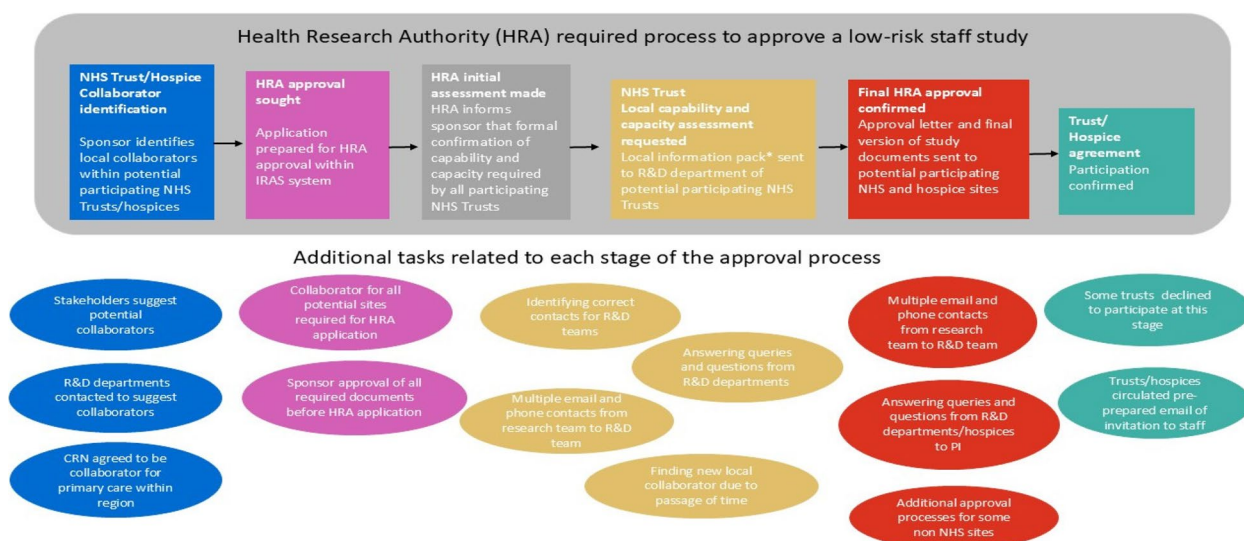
Health Research Authority (HRA) required process to approve a low-risk staff study

**NHS Trust/Hospice Collaborator identification**
Sponsor identifies local collaborators within potential participating NHS Trusts/hospices

**HRA approval sought**
Application prepared for HRA approval within IRAS system

**HRA initial assessment made**
HRA informs sponsor that formal confirmation of capability and capacity required by all participating NHS Trusts

**NHS Trust Local capability and capacity assessment requested**
Local information pack* sent to R&D department of potential participating NHS Trusts

**Final HRA approval confirmed**
Approval letter and final version of study documents sent to potential participating NHS and hospice sites

**Trust/ Hospice agreement**
Participation confirmed

Additional tasks related to each stage of the approval process

Stakeholders suggest potential collaborators

R&D departments contacted to suggest collaborators

CRN agreed to be collaborator for primary care within region

Collaborator for all potential sites required for HRA application

Sponsor approval of all required documents before HRA application

Identifying correct contacts for R&D teams

Answering queries and questions from R&D departments

Multiple email and phone contacts from research team to R&D team

Finding new local collaborator due to passage of time

Multiple email and phone contacts from research team to R&D team

Answering queries and questions from R&D departments/hospices to PI

Additional approval processes for some non NHS sites

Some trusts declined to participate at this stage

Trusts/hospices circulated pre-prepared email of invitation to staff